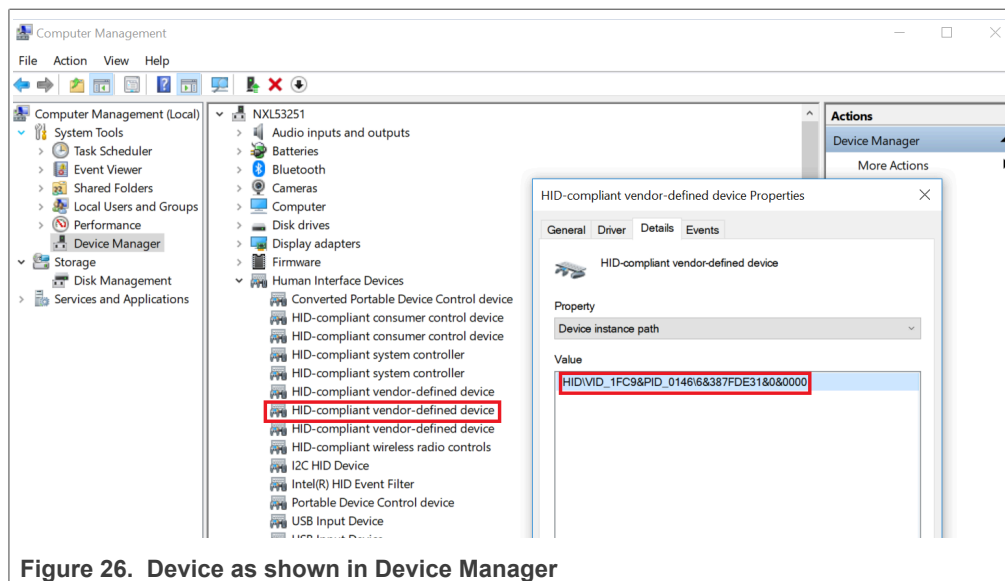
Computer Management

File Action View Help

Computer Management (Local)
System Tools
Task Scheduler
Event Viewer
Shared Folders
Local Users and Groups
Performance
Device Manager
Storage
Disk Management
Services and Applications

NXL53251
Audio inputs and outputs
Batteries
Bluetooth
Cameras
Computer
Disk drives
Display adapters
Firmware
Human Interface Devices
Converted Portable Device Control device
HID-compliant consumer control device
HID-compliant consumer control device
HID-compliant system controller
HID-compliant system controller
HID-compliant vendor-defined device
HID-compliant vendor-defined device
HID-compliant vendor-defined device
HID-compliant wireless radio controls
I2C HID Device
Intel(R) HID Event Filter
Portable Device Control device
USB Input Device
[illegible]

Actions
Device Manager
More Actions

HID-compliant vendor-defined device Properties

General Driver Details Events

HID-compliant vendor-defined device

Property
Device instance path

Value
HID\VID_1FC9&PID_0146\6&387FDE31&0&0000

Figure 26. Device as shown in Device Manager